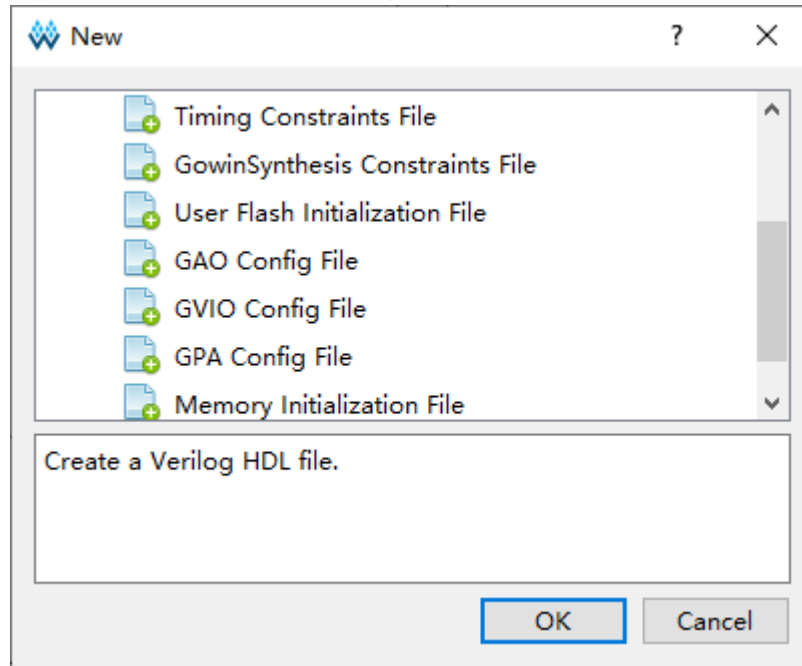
New ? ×

Timing Constraints File
GowinSynthesis Constraints File
User Flash Initialization File
GAO Config File
GVIO Config File
GPA Config File
Memory Initialization File

Create a Verilog HDL file.

OK Cancel